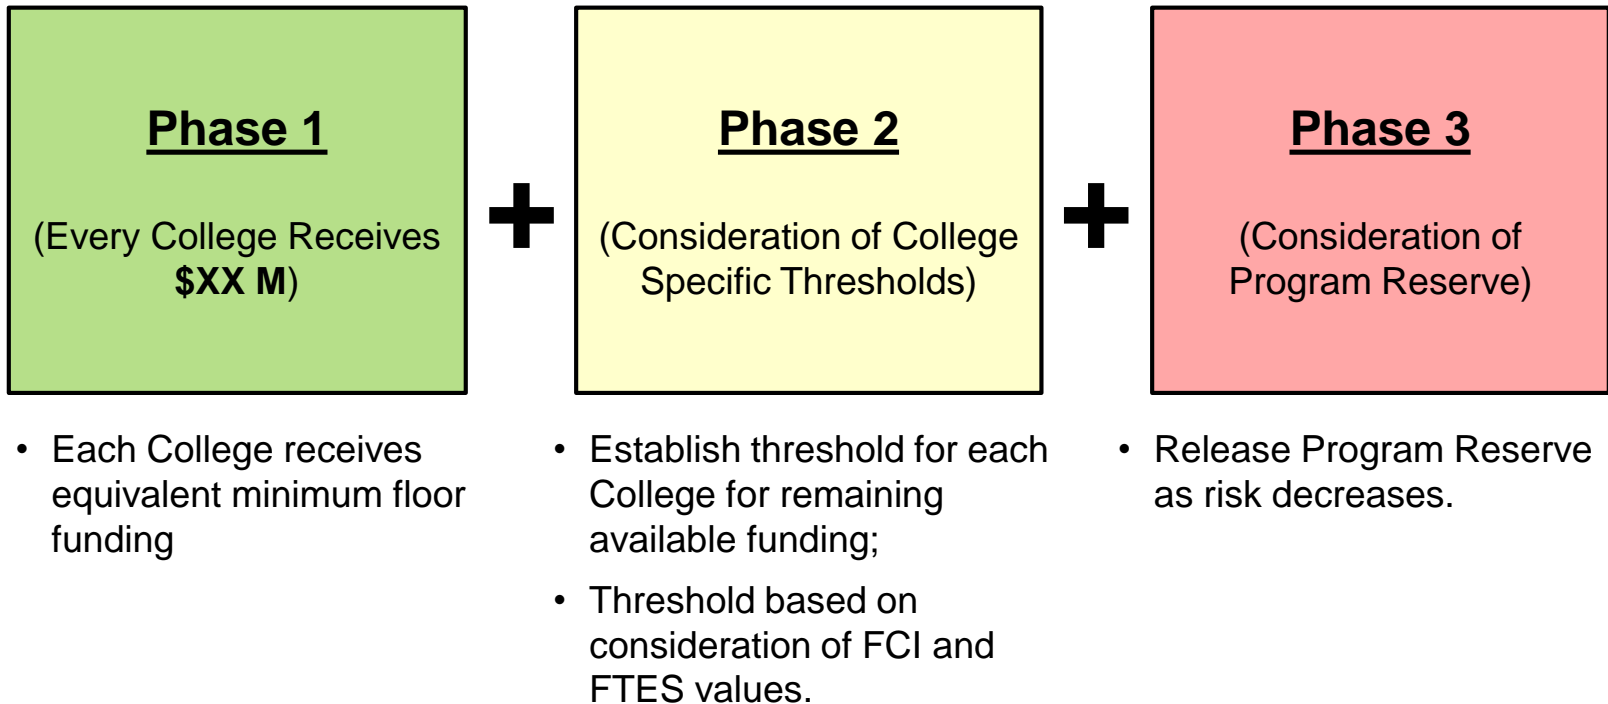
Phase 1

(Every College Receives **$XX M**)

+

Phase 2

(Consideration of College Specific Thresholds)

+

Phase 3

(Consideration of Program Reserve)

• Each College receives equivalent minimum floor funding

• Establish threshold for each College for remaining available funding;

• Threshold based on consideration of FCI and FTES values.

• Release Program Reserve as risk decreases.